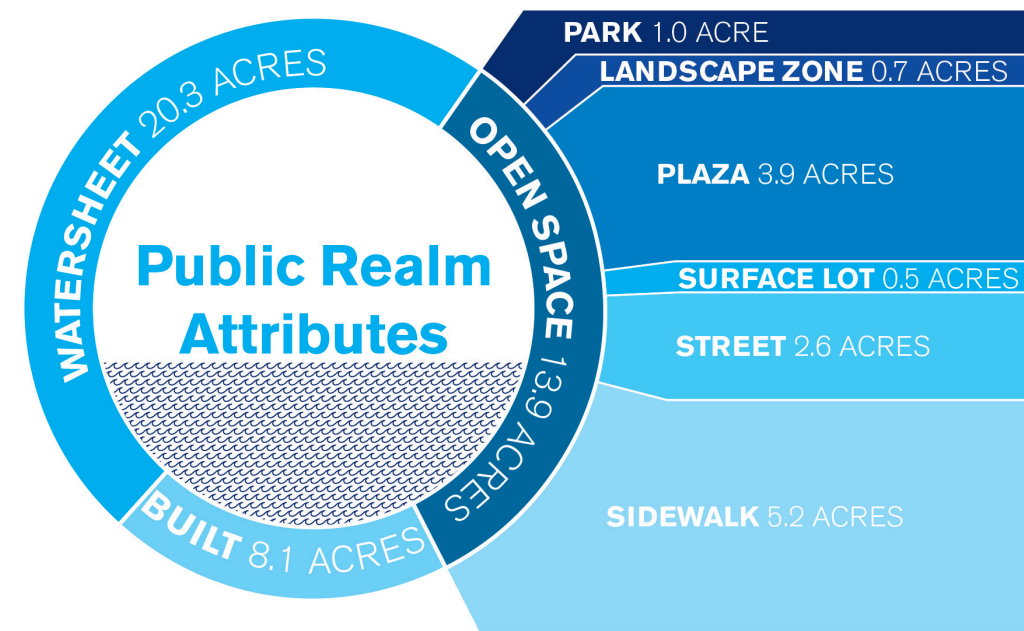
Public Realm Attributes

WATERSHEET 20.3 ACRES

OPEN SPACE 13.9 ACRES

BUILT 8.1 ACRES

PARK 1.0 ACRE

LANDSCAPE ZONE 0.7 ACRES

PLAZA 3.9 ACRES

SURFACE LOT 0.5 ACRES

STREET 2.6 ACRES

SIDEWALK 5.2 ACRES